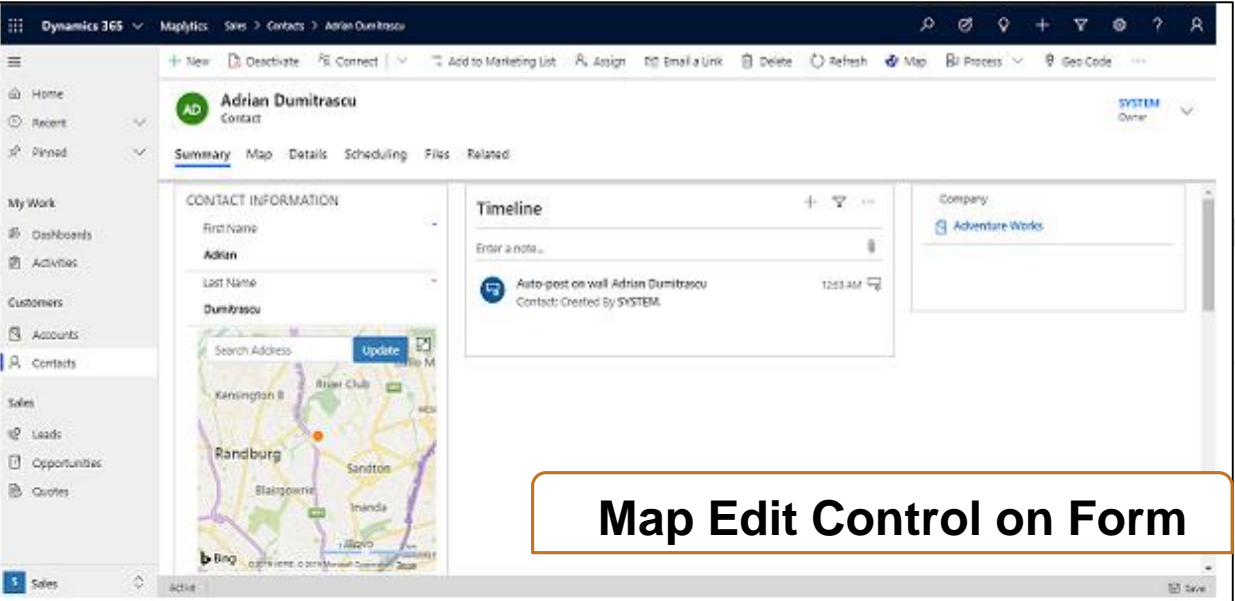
Dynamics 365 Maplytics Sales > Contacts > Adrian Dumitrascu

+ New Deactivate Connect Add to Marketing List Assign Email a Link Delete Refresh Map Process Geo Code

Home
Recent
Pinned

My Work
Dashboards
Activities

Customers
Accounts
Contacts

Sales
Leads
Opportunities
Quotes

S Sales

AD Adrian Dumitrascu
Contact

SYSTEM
Owner

Summary Map Details Scheduling Files Related

CONTACT INFORMATION
First Name
Adrian
Last Name
Dumitrascu

Search Address Update

Kensington B
River Club
Randburg
Sandton
Blairgowrie
Inanda
Bing

Timeline
Enter a note...
Auto-post on wall Adrian Dumitrascu
Contact: Created By SYSTEM.
12:53 AM

Company
Adventure Works

Map Edit Control on Form

Active
Save